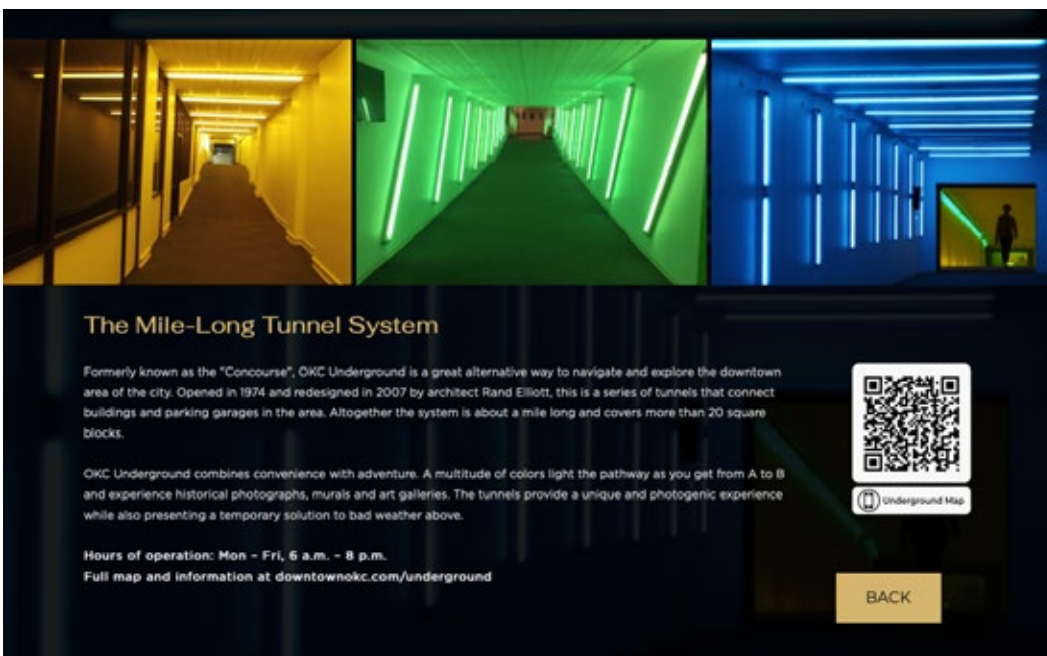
The Mile-Long Tunnel System

Formerly known as the "Concourse", OKC Underground is a great alternative way to navigate and explore the downtown area of the city. Opened in 1974 and redesigned in 2007 by architect Rand Elliott, this is a series of tunnels that connect buildings and parking garages in the area. Altogether the system is about a mile long and covers more than 20 square blocks.

OKC Underground combines convenience with adventure. A multitude of colors light the pathway as you get from A to B and experience historical photographs, murals and art galleries. The tunnels provide a unique and photogenic experience while also presenting a temporary solution to bad weather above.

Hours of operation: Mon – Fri, 6 a.m. – 8 p.m.
Full map and information at downtownokc.com/underground

Underground Map

BACK